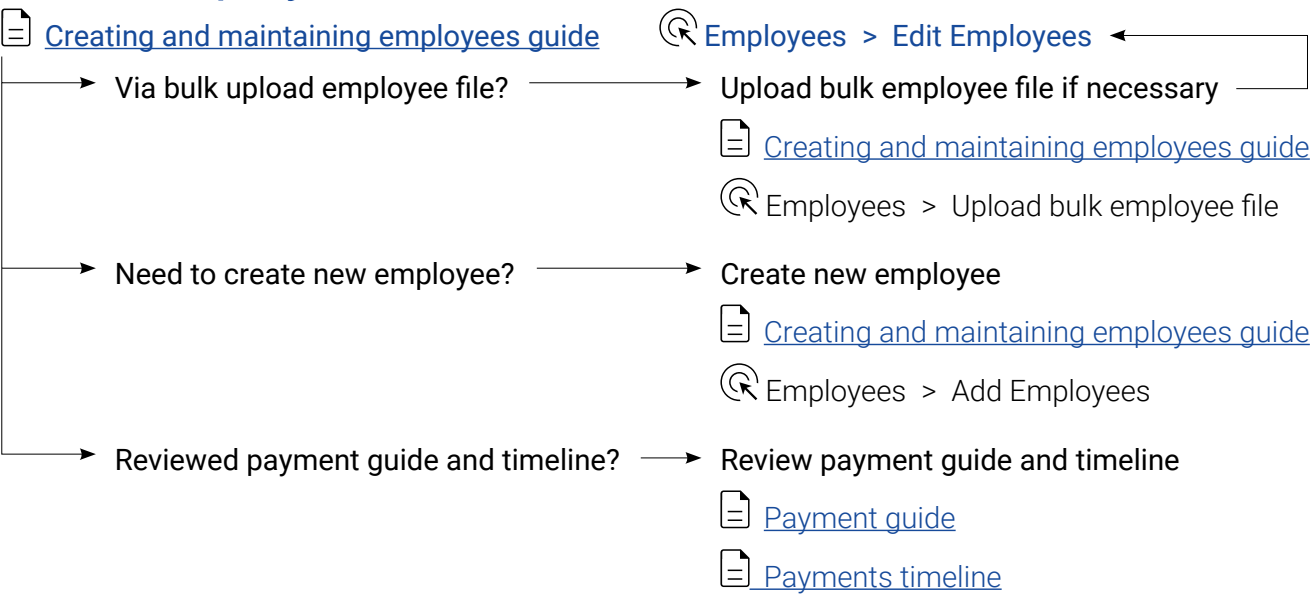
Creating and maintaining employees guide

Employees > Edit Employees

Via bulk upload employee file?

Upload bulk employee file if necessary

Creating and maintaining employees guide

Employees > Upload bulk employee file

Need to create new employee?

Create new employee

Creating and maintaining employees guide

Employees > Add Employees

Reviewed payment guide and timeline?

Review payment guide and timeline

Payment guide

Payments timeline